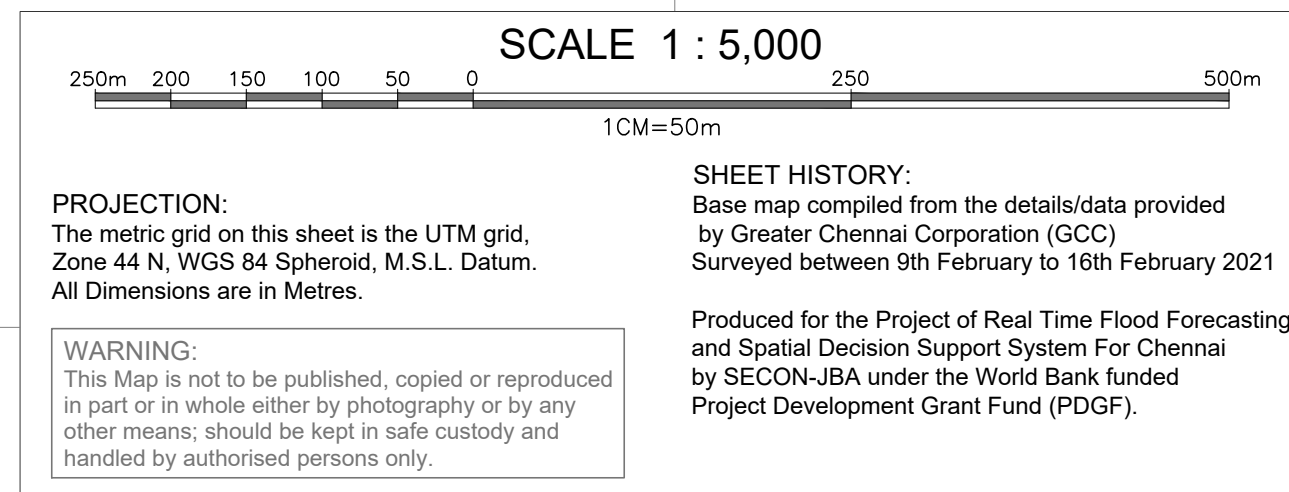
SCALE 1 : 5,000

250m 200 150 100 50 0 250 500m

1CM=50m

PROJECTION:
The metric grid on this sheet is the UTM grid, Zone 44 N, WGS 84 Spheroid, M.S.L. Datum. All Dimensions are in Metres.

WARNING:
This Map is not to be published, copied or reproduced in part or in whole either by photography or by any other means; should be kept in safe custody and handled by authorised persons only.

SHEET HISTORY:
Base map compiled from the details/data provided by Greater Chennai Corporation (GCC)
Surveyed between 9th February to 16th February 2021

Produced for the Project of Real Time Flood Forecasting and Spatial Decision Support System For Chennai by SECON-JBA under the World Bank funded Project Development Grant Fund (PDGF).